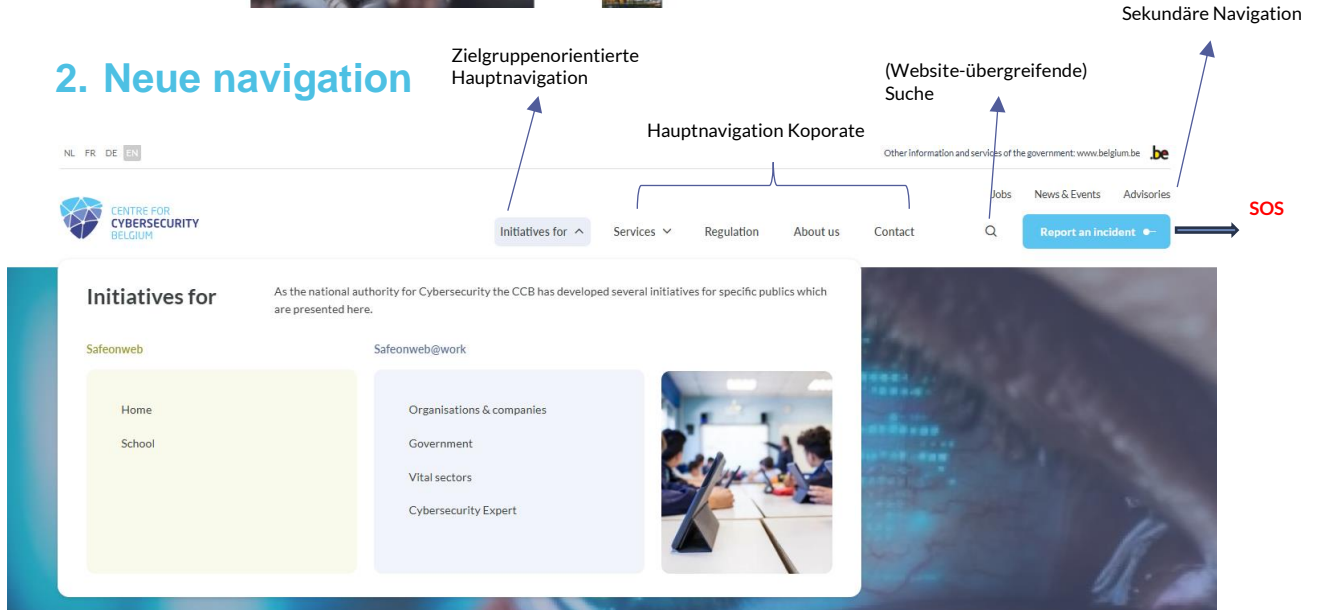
Sekundäre Navigation

2. Neue navigation

Zielgruppenorientierte Hauptnavigation

(Website-übergreifende) Suche

Hauptnavigation Koporate

NL FR DE EN

Other information and services of the government: www.belgium.be .be

Jobs News & Events Advisories

CENTRE FOR CYBERSECURITY BELGIUM

Initiatives for Services Regulation About us Contact

Report an incident

SOS

Initiatives for

As the national authority for Cybersecurity the CCB has developed several initiatives for specific publics which are presented here.

Safeonweb

Safeonweb@work

Home

School

Organisations & companies

Government

Vital sectors

Cybersecurity Expert